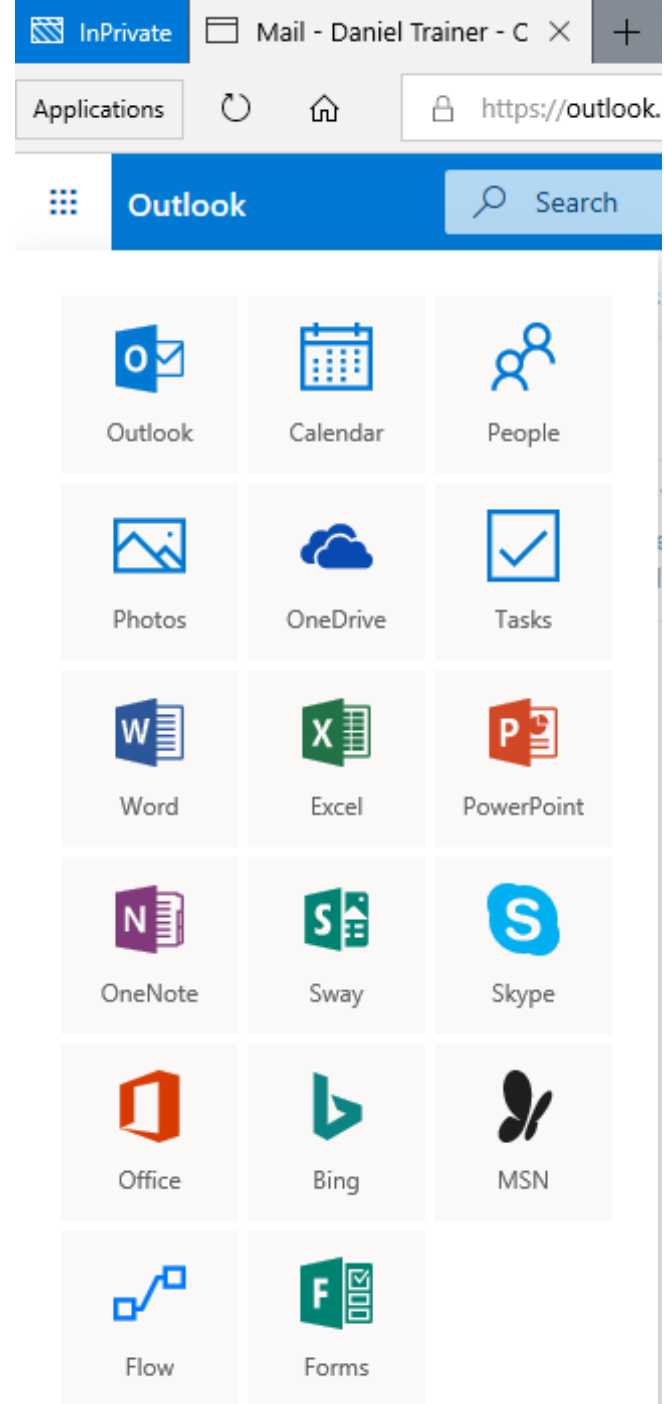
InPrivate

Mail - Daniel Trainer - C

Applications

https://outlook.

Outlook

Search

Outlook

Calendar

People

Photos

OneDrive

Tasks

Word

Excel

PowerPoint

OneNote

Sway

Skype

Office

Bing

MSN

Flow

Forms